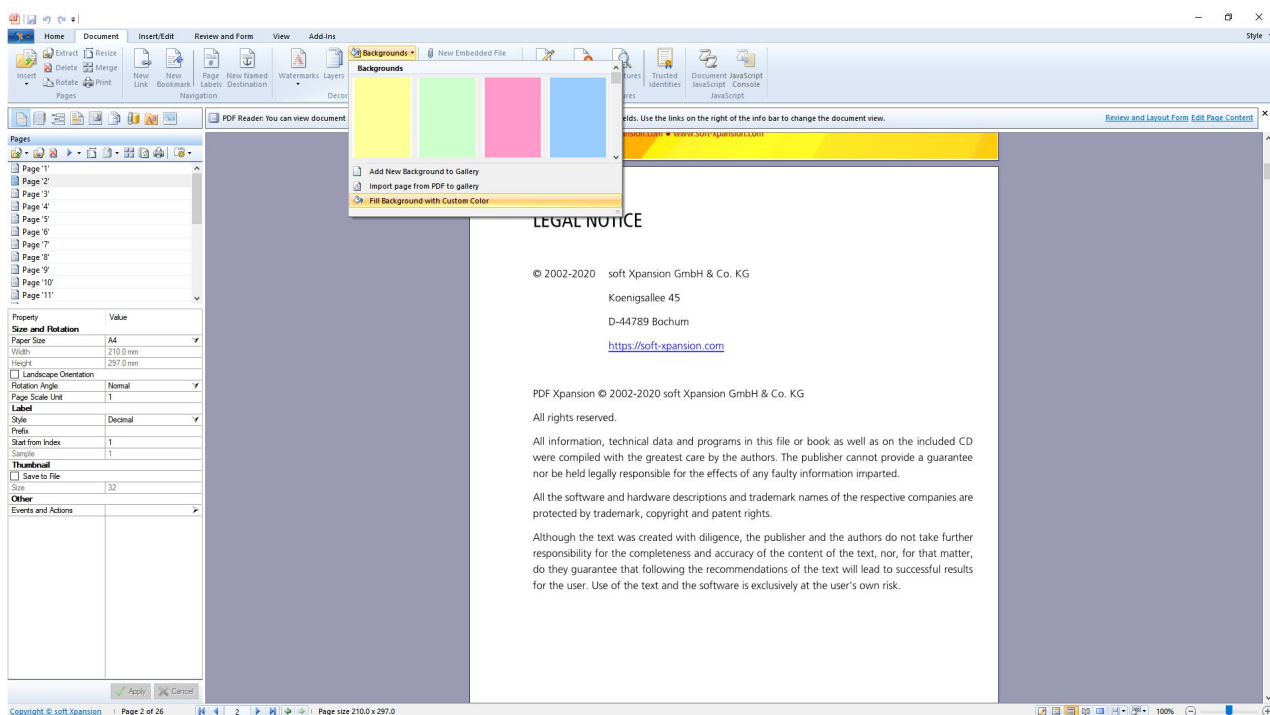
Home Document Insert/Edit Review and Form View Add-Ins

Style

Extract Resize Delete Merge Insert Rotate Print
Pages

New Link New Bookmark Page Labels New Named Destination
Navigation

Watermarks Layers
Decor

Backgrounds New Embedded File

Backgrounds

Add New Background to Gallery
Import page from PDF to gallery
Fill Background with Custom Color

tures Trusted Identities
ures

Document JavaScript JavaScript Console
JavaScript

PDF Reader: You can view document

elds. Use the links on the right of the info bar to change the document view.

Review and Layout Form Edit Page Content

Pages

Page '1'
Page '2'
Page '3'
Page '4'
Page '5'
Page '6'
Page '7'
Page '8'
Page '9'
Page '10'
Page '11'

| Property | Value |
|---|---|
| Size and Rotation | |
| Paper Size | A4 |
| Width | 210.0 mm |
| Height | 297.0 mm |
| Landscape Orientation | |
| Rotation Angle | Normal |
| Page Scale Unit | 1 |
| Label | |
| Style | Decimal |
| Prefix | |
| Start from Index | 1 |
| Sample | 1 |
| Thumbnail | |
| Save to File | |
| Size | 32 |
| Other | |
| Events and Actions | |

Apply Cancel

xpansion.com • www.soft-xpansion.com

LEGAL NOTICE

© 2002-2020 soft Xpansion GmbH & Co. KG

Koenigsallee 45

D-44789 Bochum

https://soft-xpansion.com

PDF Xpansion © 2002-2020 soft Xpansion GmbH & Co. KG

All rights reserved.

All information, technical data and programs in this file or book as well as on the included CD were compiled with the greatest care by the authors. The publisher cannot provide a guarantee nor be held legally responsible for the effects of any faulty information imparted.

All the software and hardware descriptions and trademark names of the respective companies are protected by trademark, copyright and patent rights.

Although the text was created with diligence, the publisher and the authors do not take further responsibility for the completeness and accuracy of the content of the text, nor, for that matter, do they guarantee that following the recommendations of the text will lead to successful results for the user. Use of the text and the software is exclusively at the user's own risk.

Copyright © soft Xpansion | Page 2 of 26 | 2 | Page size 210.0 x 297.0

100%